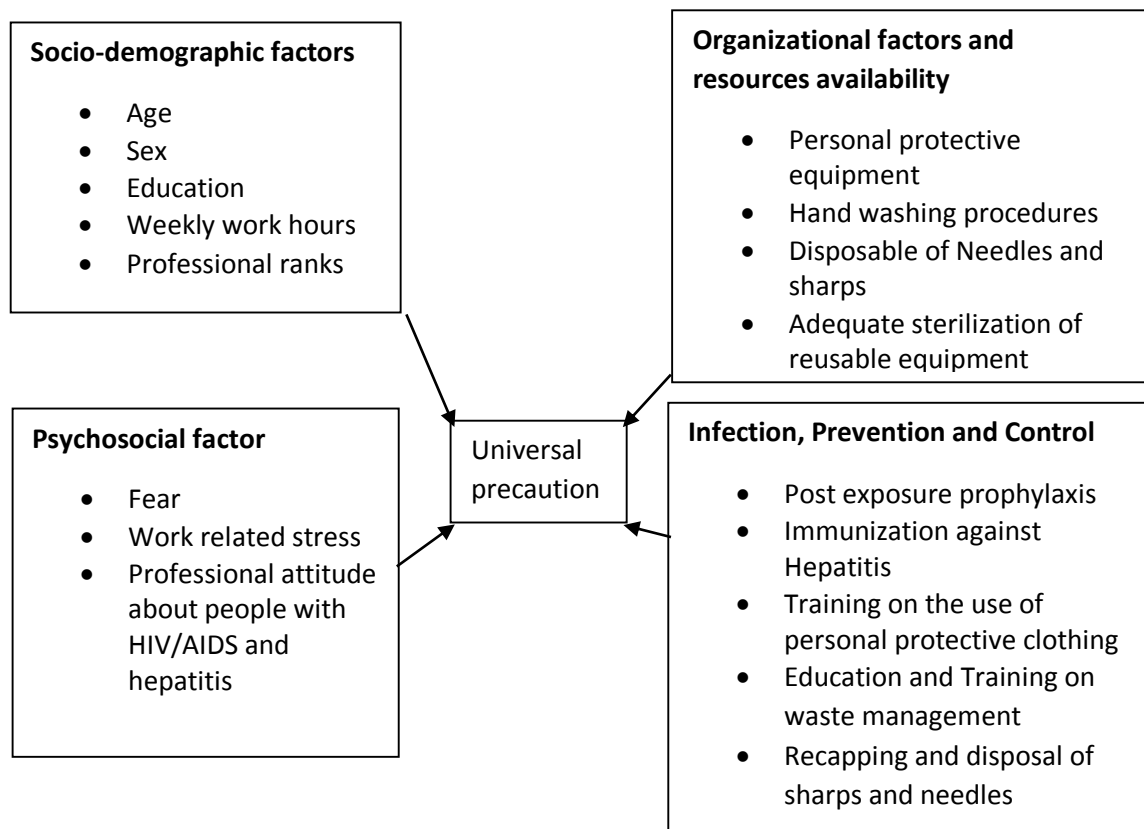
**Socio-demographic factors**

- Age
- Sex
- Education
- Weekly work hours
- Professional ranks

**Organizational factors and resources availability**

- Personal protective equipment
- Hand washing procedures
- Disposable of Needles and sharps
- Adequate sterilization of reusable equipment

**Psychosocial factor**

- Fear
- Work related stress
- Professional attitude about people with HIV/AIDS and hepatitis

Universal precaution

**Infection, Prevention and Control**

- Post exposure prophylaxis
- Immunization against Hepatitis
- Training on the use of personal protective clothing
- Education and Training on waste management
- Recapping and disposal of sharps and needles